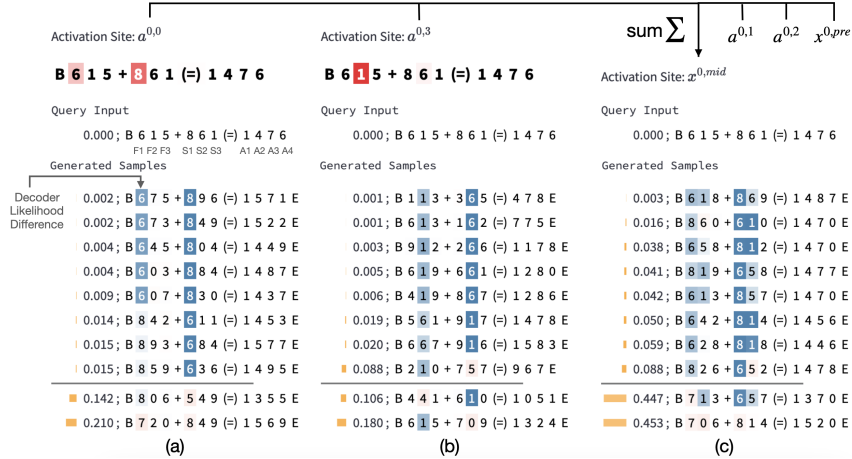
Activation Site: $a^{0,0}$

B 6 1 5 + 8 6 1 (=) 1 4 7 6

Query Input

0.000; B 6 1 5 + 8 6 1 (=) 1 4 7 6

F1 F2 F3 S1 S2 S3 A1 A2 A3 A4

Generated Samples

Decoder Likelihood Difference

0.002; B 6 7 5 + 8 9 6 (=) 1 5 7 1 E
0.002; B 6 7 3 + 8 4 9 (=) 1 5 2 2 E
0.004; B 6 4 5 + 8 0 4 (=) 1 4 4 9 E
0.004; B 6 0 3 + 8 8 4 (=) 1 4 8 7 E
0.009; B 6 0 7 + 8 3 0 (=) 1 4 3 7 E
0.014; B 8 4 2 + 6 1 1 (=) 1 4 5 3 E
0.015; B 8 9 3 + 6 8 4 (=) 1 5 7 7 E
0.015; B 8 5 9 + 6 3 6 (=) 1 4 9 5 E

0.142; B 8 0 6 + 5 4 9 (=) 1 3 5 5 E
0.210; B 7 2 0 + 8 4 9 (=) 1 5 6 9 E

(a)

Activation Site: $a^{0,3}$

B 6 1 5 + 8 6 1 (=) 1 4 7 6

Query Input

0.000; B 6 1 5 + 8 6 1 (=) 1 4 7 6

Generated Samples

0.001; B 1 1 3 + 3 6 5 (=) 4 7 8 E
0.001; B 6 1 3 + 1 6 2 (=) 7 7 5 E
0.003; B 9 1 2 + 2 6 6 (=) 1 1 7 8 E
0.005; B 6 1 9 + 6 6 1 (=) 1 2 8 0 E
0.006; B 4 1 9 + 8 6 7 (=) 1 2 8 6 E
0.019; B 5 6 1 + 9 1 7 (=) 1 4 7 8 E
0.020; B 6 6 7 + 9 1 6 (=) 1 5 8 3 E
0.088; B 2 1 0 + 7 5 7 (=) 9 6 7 E

0.106; B 4 4 1 + 6 1 0 (=) 1 0 5 1 E
0.180; B 6 1 5 + 7 0 9 (=) 1 3 2 4 E

(b)

sum $\sum$ $a^{0,1}$ $a^{0,2}$ $x^{0,pre}$

Activation Site: $x^{0,mid}$

Query Input

0.000; B 6 1 5 + 8 6 1 (=) 1 4 7 6

Generated Samples

0.003; B 6 1 8 + 8 6 9 (=) 1 4 8 7 E
0.016; B 8 6 0 + 6 1 0 (=) 1 4 7 0 E
0.038; B 6 5 8 + 8 1 2 (=) 1 4 7 0 E
0.041; B 8 1 9 + 6 5 8 (=) 1 4 7 7 E
0.042; B 6 1 3 + 8 5 7 (=) 1 4 7 0 E
0.050; B 6 4 2 + 8 1 4 (=) 1 4 5 6 E
0.059; B 6 2 8 + 8 1 8 (=) 1 4 4 6 E
0.088; B 8 2 6 + 6 5 2 (=) 1 4 7 8 E

0.447; B 7 1 3 + 6 5 7 (=) 1 3 7 0 E
0.453; B 7 0 6 + 8 1 4 (=) 1 5 2 0 E

(c)